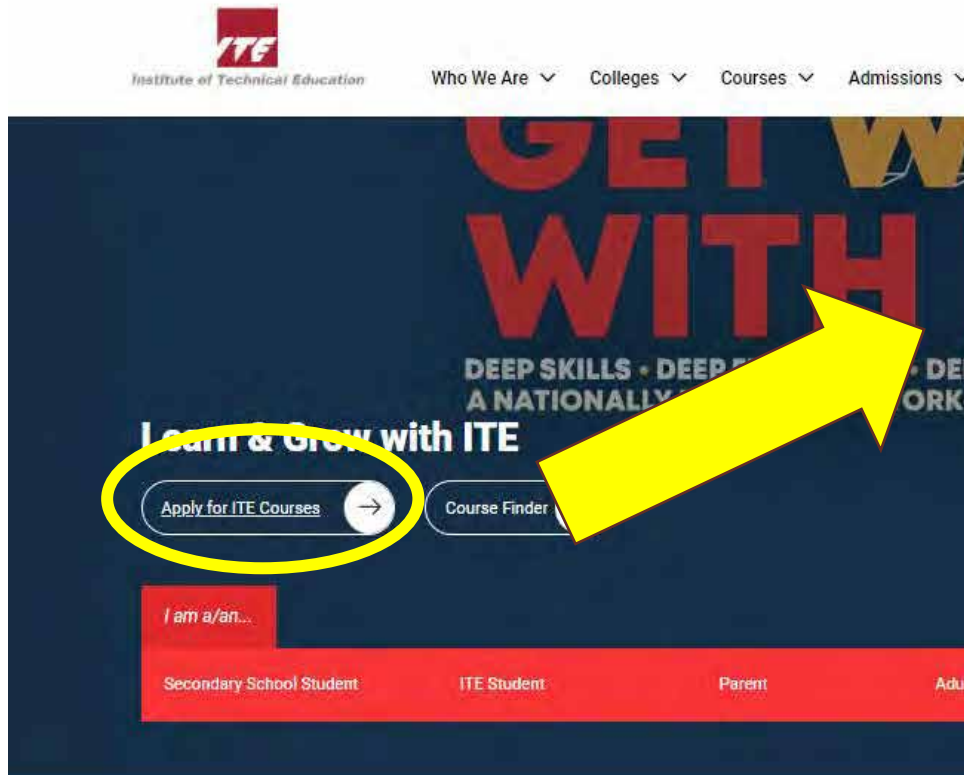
ITE
Institute of Technical Education

Who We Are Colleges Courses Admissions

GET W
WITH

DEEP SKILLS • DEEP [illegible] • DE
A NATIONALLY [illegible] ORK

Learn & Grow with ITE

Apply for ITE Courses

Course Finder

I am a/an...

Secondary School Student ITE Student Parent Adu